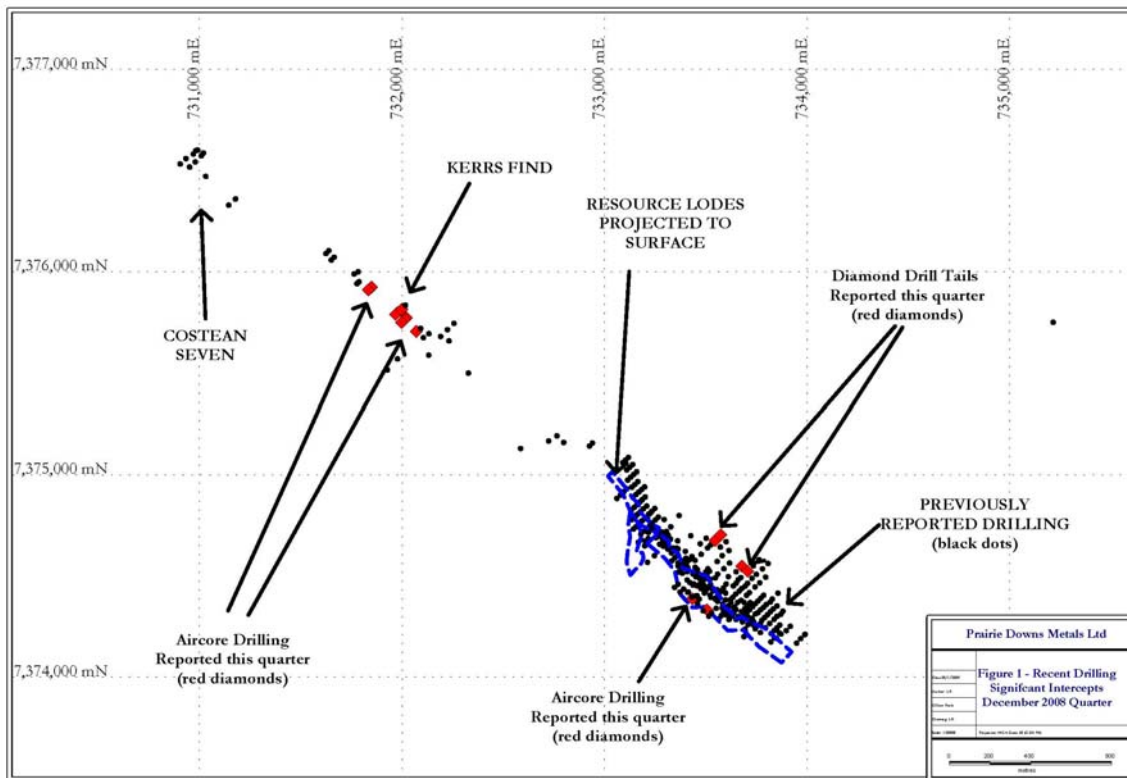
7,377,000 mN

731,000 mE

732,000 mE

733,000 mE

734,000 mE

735,000 mE

7,376,000 mN

7,375,000 mN

7,374,000 mN

KERRS FIND

RESOURCE LODES PROJECTED TO SURFACE

Diamond Drill Tails Reported this quarter (red diamonds)

COSTEAN SEVEN

PREVIOUSLY REPORTED DRILLING (black dots)

Aircore Drilling Reported this quarter (red diamonds)

Aircore Drilling Reported this quarter (red diamonds)

Prairie Downs Metals Ltd

Figure 1 - Recent Drilling Significant Intercepts December 2008 Quarter

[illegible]

0 200 400 800

metres